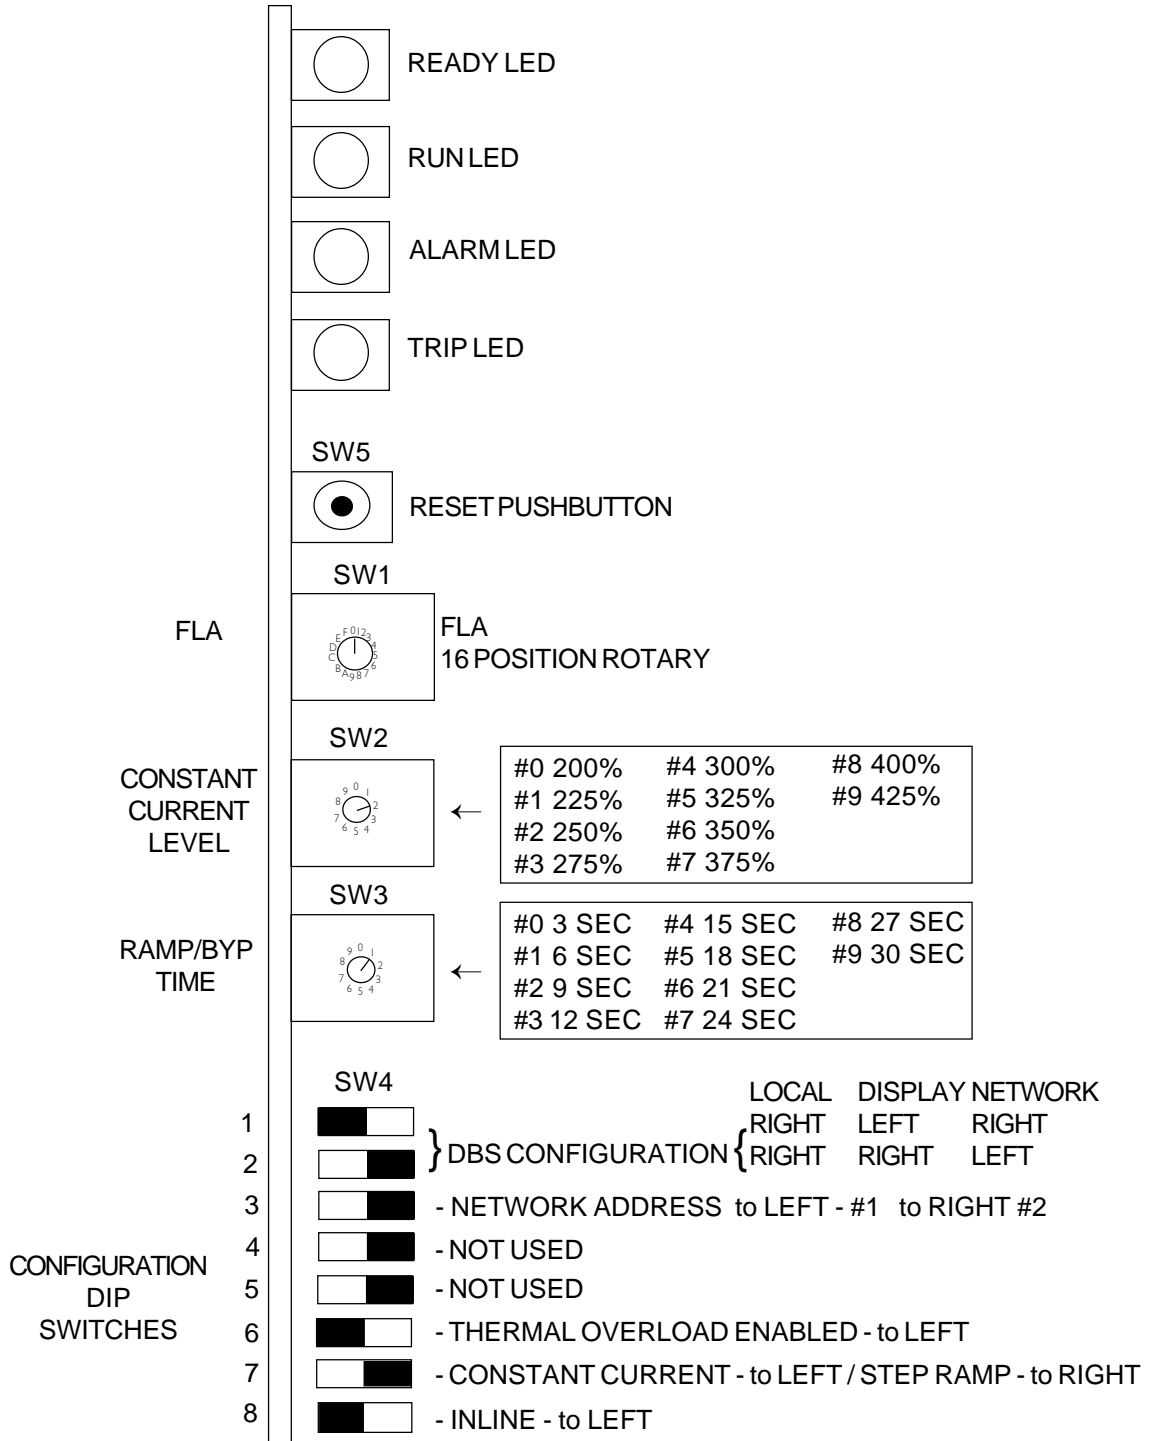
READY LED

RUN LED

ALARM LED

TRIP LED

SW5

RESET PUSHBUTTON

SW1

FLA

FLA
16 POSITION ROTARY

E 0 1 2 3 4 5 6 7 8 9 A B C D

SW2

CONSTANT CURRENT LEVEL

9 0 1 2 3 4 5 6 7 8

| #0 200% | #4 300% | #8 400% |
|---|---|---|
| #1 225% | #5 325% | #9 425% |
| #2 250% | #6 350% | |
| #3 275% | #7 375% | |

SW3

RAMP/BYP TIME

9 0 1 2 3 4 5 6 7 8

| #0 3 SEC | #4 15 SEC | #8 27 SEC |
|---|---|---|
| #1 6 SEC | #5 18 SEC | #9 30 SEC |
| #2 9 SEC | #6 21 SEC | |
| #3 12 SEC | #7 24 SEC | |

SW4

CONFIGURATION DIP SWITCHES

| | LOCAL | DISPLAY | NETWORK |
|---|---|---|---|
| 1, 2 DBS CONFIGURATION | RIGHT | LEFT | RIGHT |
| | RIGHT | RIGHT | LEFT |

3 - NETWORK ADDRESS to LEFT - #1 to RIGHT #2
4 - NOT USED
5 - NOT USED
6 - THERMAL OVERLOAD ENABLED - to LEFT
7 - CONSTANT CURRENT - to LEFT / STEP RAMP - to RIGHT
8 - INLINE - to LEFT